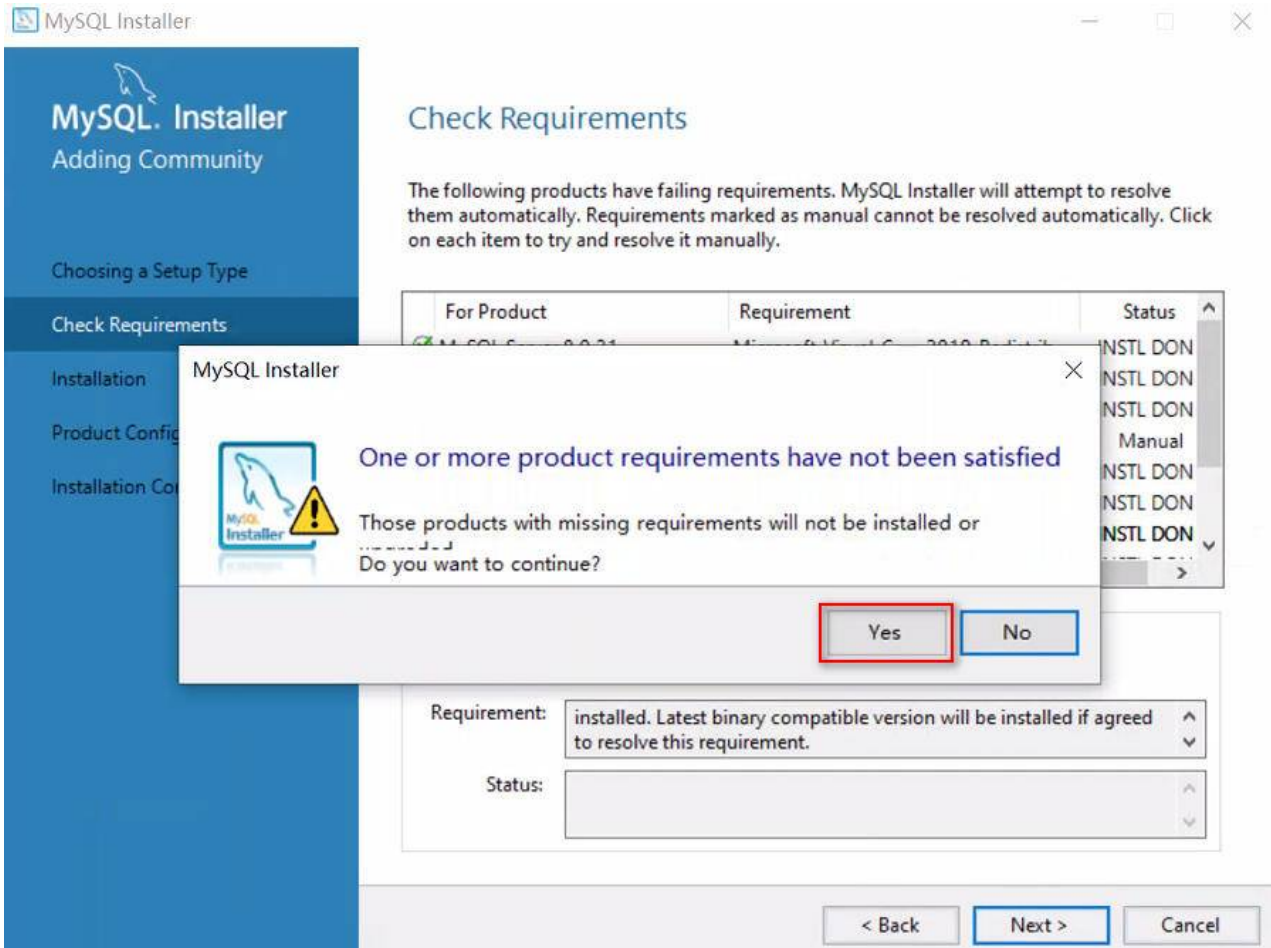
MySQL Installer

MySQL. Installer
Adding Community

Choosing a Setup Type
Check Requirements
Installation
Product Config
Installation Co

Check Requirements

The following products have failing requirements. MySQL Installer will attempt to resolve them automatically. Requirements marked as manual cannot be resolved automatically. Click on each item to try and resolve it manually.

| For Product | Requirement | Status |
|---|---|---|
| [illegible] | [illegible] | INSTL DON |
| | | INSTL DON |
| | | INSTL DON |
| | | Manual |
| | | INSTL DON |
| | | INSTL DON |
| | | INSTL DON |

MySQL Installer

One or more product requirements have not been satisfied

Those products with missing requirements will not be installed or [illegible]
Do you want to continue?

Yes
No

Requirement: installed. Latest binary compatible version will be installed if agreed to resolve this requirement.

Status:

< Back
Next >
Cancel